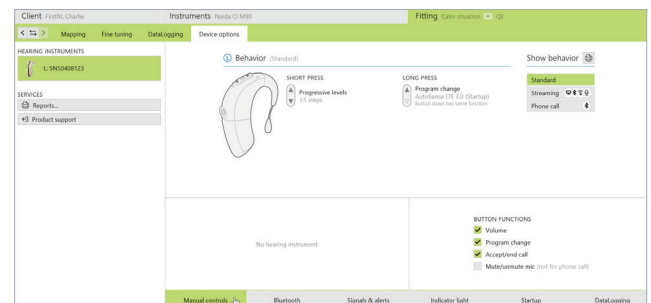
Client Firstfit, Charlie

Instruments Naida CI M90

Fitting Calm situation + (2)

Mapping Fine tuning DataLogging Device options

HEARING INSTRUMENTS

L: SN50408123

SERVICES

Reports...

Product support

1 Behavior (Standard)

SHORT PRESS

Progressive levels
±5 steps

LONG PRESS

Program change
AutoSense OS 3.0 (Startup)
Button down has same function

Show behavior

Standard

Streaming

Phone call

No hearing instrument

BUTTON FUNCTIONS

Volume

Program change

Accept/end call

Mute/unmute mic (not for phone call)

Manual controls

Bluetooth

Signals & alerts

Indicator light

Startup

DataLogging